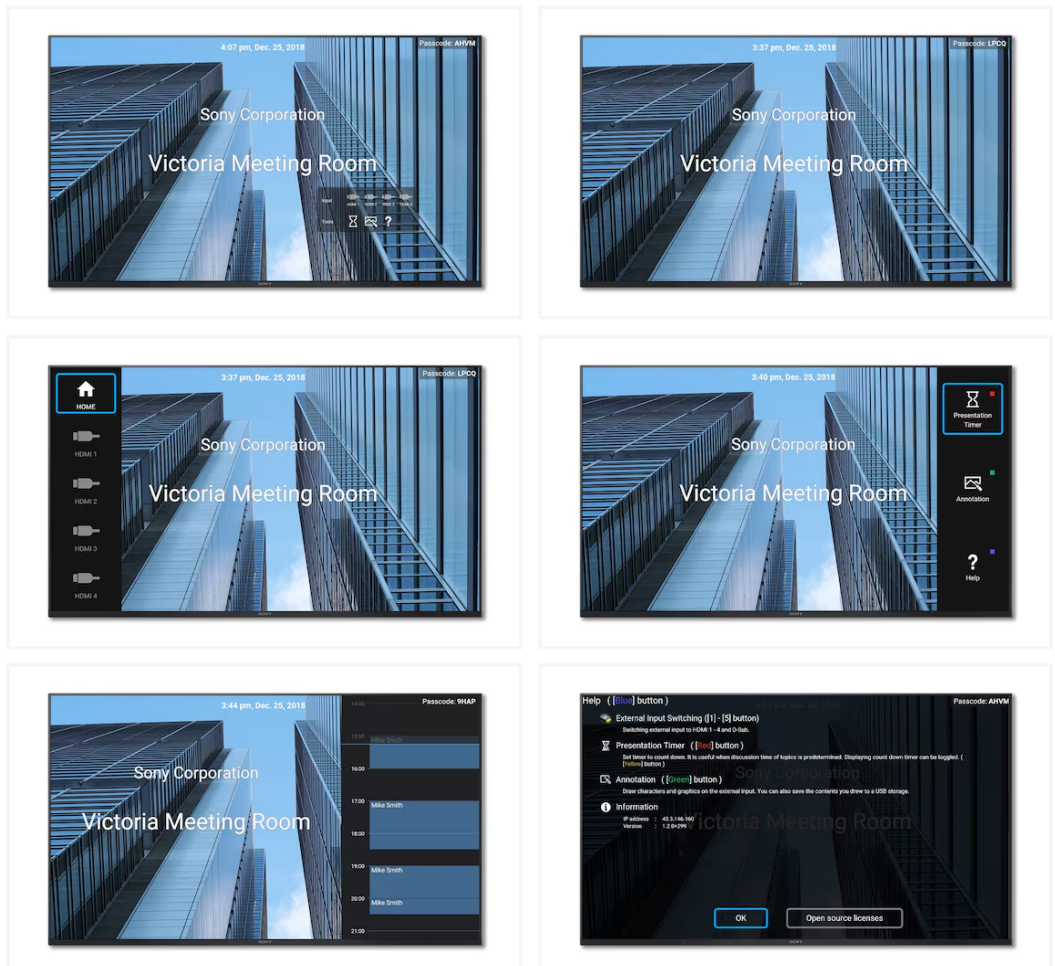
4:07 pm, Dec. 25, 2018
Passcode: AHVM
Sony Corporation
Victoria Meeting Room
Input
Tools
?
SONY

3:37 pm, Dec. 25, 2018
Passcode: LPCQ
Sony Corporation
Victoria Meeting Room
SONY

HOME
HDMI 1
HDMI 2
HDMI 3
HDMI 4
3:37 pm, Dec. 25, 2018
Passcode: LPCQ
Sony Corporation
Victoria Meeting Room
SONY

3:40 pm, Dec. 25, 2018
Sony Corporation
Victoria Meeting Room
Presentation Timer
Annotation
?
Help
SONY

3:44 pm, Dec. 25, 2018
Passcode: 9HAP
Sony Corporation
Victoria Meeting Room
14:00
Mike Smith
16:00
17:00
Mike Smith
18:00
19:00
Mike Smith
20:00
Mike Smith
21:00
SONY

Help ( [Blue] button )
Passcode: AHVM
External Input Switching ([1] - [5] button)
Switching external input to HDMI 1 - 4 and D-Sub.
Presentation Timer ( [Red] button )
Set timer to count down. It is useful when discussion time of topics is predetermined. Displaying count down timer can be toggled. ( [Yellow] button )
Annotation ( [Green] button )
Draw characters and graphics on the external input. You can also save the contents you drew to a USB storage.
Information
IP address : 43.3.146.160
Version : 1.2.0r299
Sony Corporation
Victoria Meeting Room
OK
Open source licenses
SONY